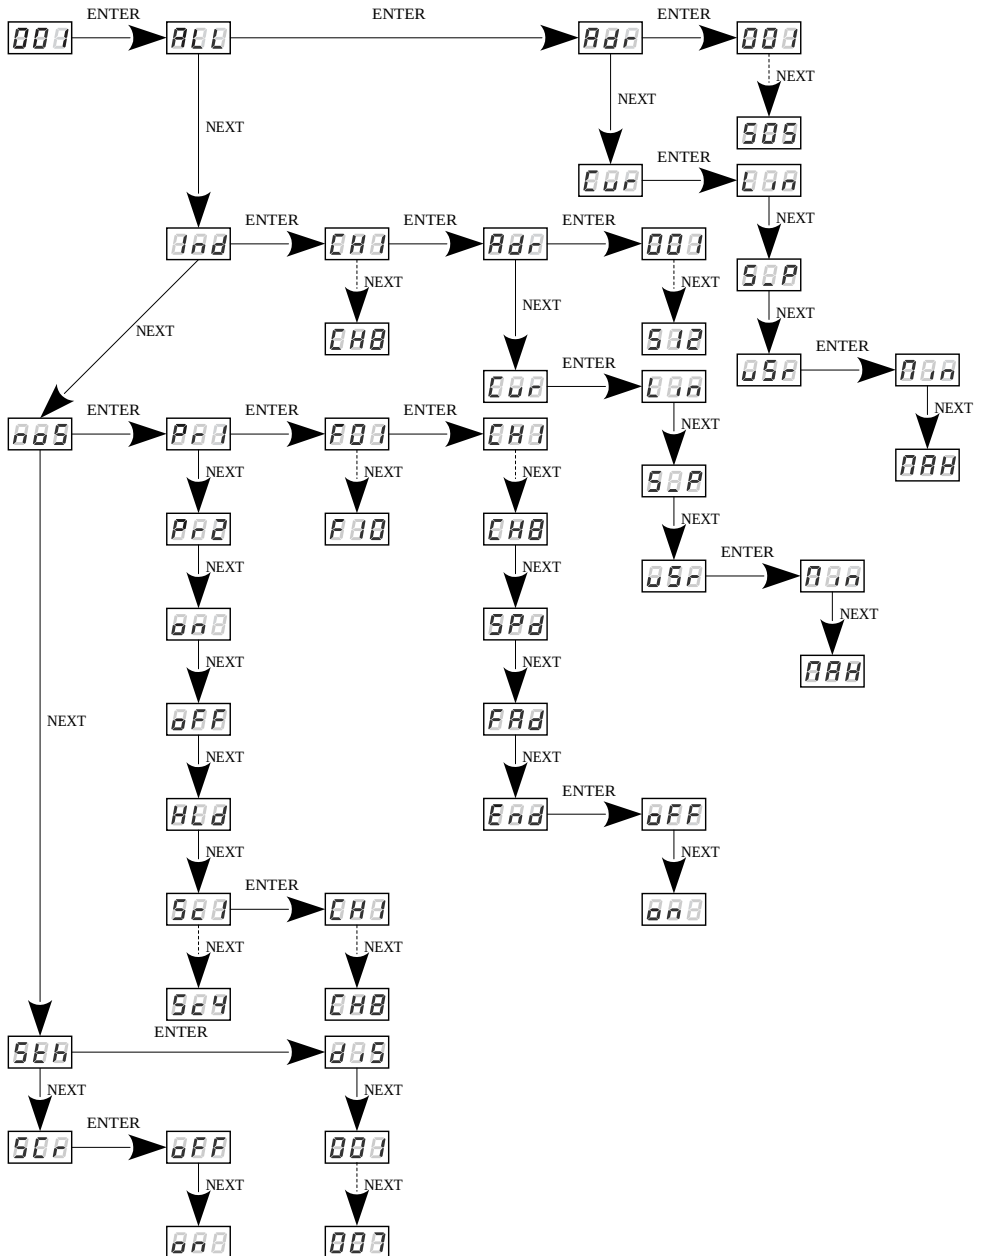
001 ENTER ALL ENTER Adr ENTER 001
NEXT NEXT
505
Cur ENTER Lin
NEXT NEXT
Ind ENTER CH1 ENTER Adr ENTER 001 SLP
NEXT NEXT NEXT NEXT
CH8 512 uSr ENTER Min
NEXT Cur ENTER Lin NEXT
nOS ENTER Pr1 ENTER F01 ENTER CH1 NEXT MAH
NEXT NEXT NEXT SLP
F10 NEXT
Pr2 CH8 uSr ENTER Min
NEXT NEXT NEXT
on SPd MAH
NEXT NEXT NEXT
oFF FAd
NEXT NEXT
HLd End ENTER oFF
NEXT NEXT
Sc1 ENTER CH1 on
NEXT NEXT
ScY CH8
StH ENTER diS
NEXT NEXT
SCr ENTER oFF 001
NEXT NEXT
on 007